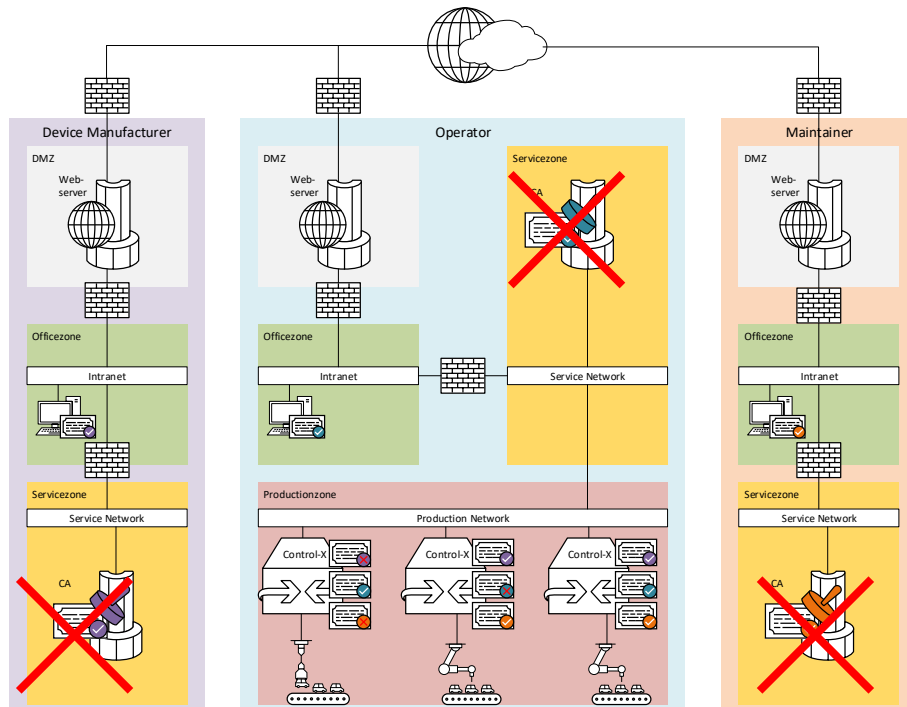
Device Manufacturer

DMZ

Web-server

Officezone

Intranet

Servicezone

Service Network

CA

Operator

DMZ

Web-server

Servicezone

CA

Officezone

Intranet

Service Network

Productionzone

Production Network

Control-X

Control-X

Control-X

Maintainer

DMZ

Web-server

Officezone

Intranet

Servicezone

Service Network

CA